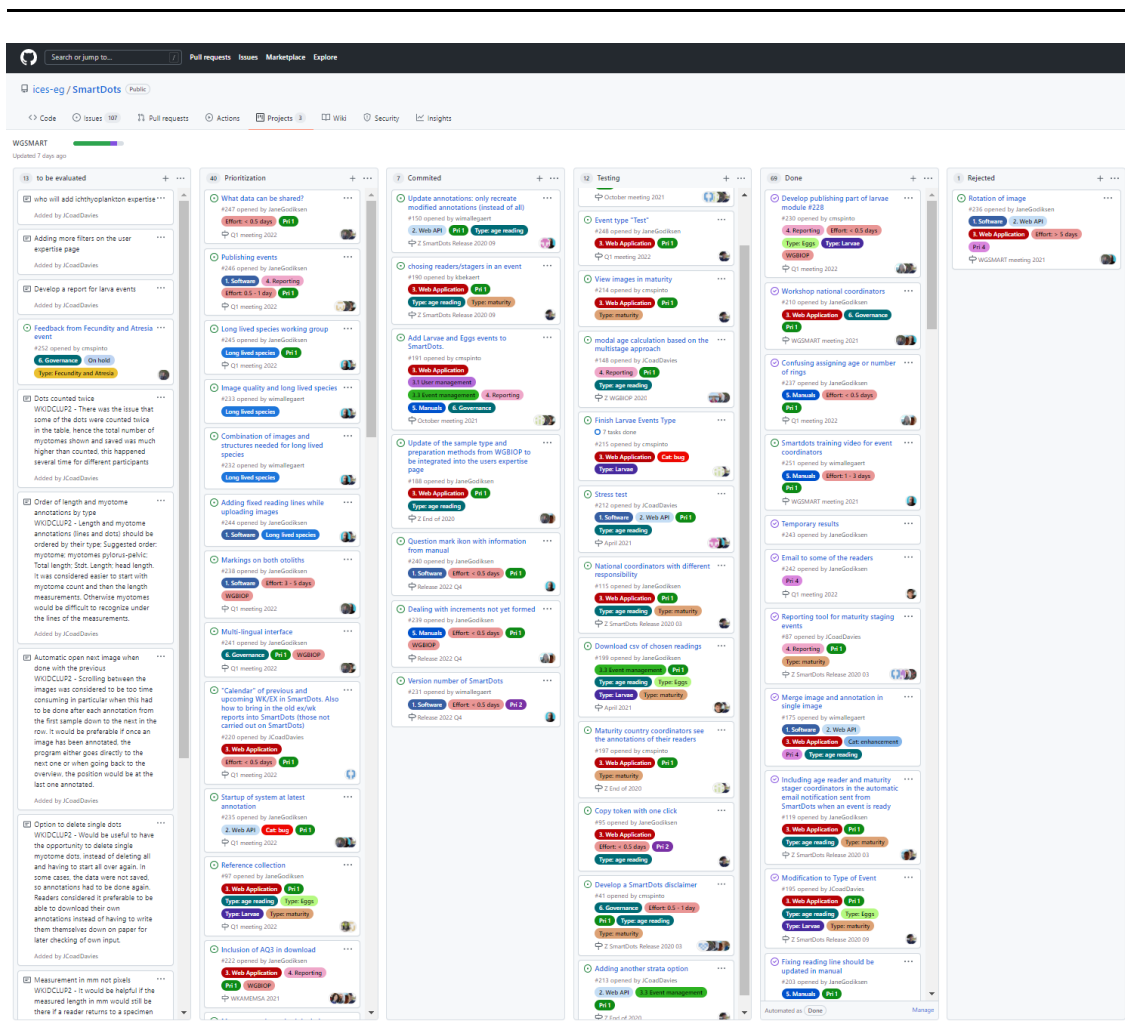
Search or jump to... / Pull requests Issues Marketplace Explore

ices-eg / SmartDots Public

Code Issues 107 Pull requests Actions Projects 3 Wiki Security Insights

WGSMART
Updated 7 days ago

13 to be evaluated

who will add ichthyoplankton expertise
Added by JCoadDavies

Adding more filters on the user expertise page
Added by JCoadDavies

Develop a report for larva events
Added by JCoadDavies

Feedback from Fecundity and Atresia event
#252 opened by cmspinto
6. Governance On hold
Type: Fecundity and Atresia

Dots counted twice
WKIDCLUP2 - There was the issue that some of the dots were counted twice in the table, hence the total number of myotomes shown and saved was much higher than counted, this happened several time for different participants
Added by JCoadDavies

Order of length and myotome annotations by type
WKIDCLUP2 - Length and myotome annotations (lines and dots) should be ordered by their type: Suggested order: myotome: myotomes pylorus-pelvic: Total length: Stdt. Length: head length. It was considered easier to start with myotome count and then the length measurements. Otherwise myotomes would be difficult to recognize under the lines of the measurements.
Added by JCoadDavies

Automatic open next image when done with the previous
WKIDCLUP2 - Scrolling between the images was considered to be too time consuming in particular when this had to be done after each annotation from the first sample down to the next in the row. It would be preferable if once an image has been annotated, the program either goes directly to the next one or when going back to the overview, the position would be at the last one annotated.
Added by JCoadDavies

Option to delete single dots
WKIDCLUP2 - Would be useful to have the opportunity to delete single myotome dots, instead of deleting all and having to start all over again. In some cases, the data were not saved, so annotations had to be done again. Readers considered it preferable to be able to download their own annotations instead of having to write them themselves down on paper for later checking of own input.
Added by JCoadDavies

Measurement in mm not pixels
WKIDCLUP2 - It would be helpful if the measured length in mm would still be there if a reader returns to a specimen

40 Prioritization

What data can be shared?
#247 opened by JaneGodiksen
Effort: < 0.5 days Pri 1
Q1 meeting 2022

Publishing events
#246 opened by JaneGodiksen
1. Software 4. Reporting
Effort: 0.5 - 1 day Pri 1
Q1 meeting 2022

Long lived species working group
#245 opened by JaneGodiksen
Long lived species
Q1 meeting 2022

Image quality and long lived species
#233 opened by wimallegaert
Long lived species

Combination of images and structures needed for long lived species
#232 opened by wimallegaert
Long lived species

Adding fixed reading lines while uploading images
#244 opened by JaneGodiksen
1. Software Long lived species

Markings on both otoliths
#238 opened by JaneGodiksen
1. Software Effort: 3 - 5 days
WGBIOP
Q1 meeting 2022

Multi-lingual interface
#241 opened by JaneGodiksen
6. Governance Pri 1 WGBIOP
Q1 meeting 2022

"Calendar" of previous and upcoming WK/EX in SmartDots. Also how to bring in the old ex/wk reports into SmartDots (those not carried out on SmartDots)
#220 opened by JCoadDavies
3. Web Application
Effort: < 0.5 days Pri 1
Q1 meeting 2022

Startup of system at latest annotation
#235 opened by JaneGodiksen
2. Web API Cat: bug Pri 1
Q1 meeting 2022

Reference collection
#97 opened by JaneGodiksen
3. Web Application Pri 1
Type: age reading Type: Eggs
Type: Larvae Type: maturity
Q1 meeting 2022

Inclusion of AQ3 in download
#222 opened by JaneGodiksen
3. Web Application 4. Reporting
Pri 1 WGBIOP
WKAMEMSA 2021

7 Commited

Update annotations: only recreate modified annotations (instead of all)
#150 opened by wimallegaert
2. Web API Pri 1 Type: age reading
Z SmartDots Release 2020 09

chosing readers/stagers in an event
#190 opened by kbekaert
3. Web Application Pri 1
Type: age reading Type: maturity
Z SmartDots Release 2020 09

Add Larvae and Eggs events to SmartDots.
#191 opened by cmspinto
3. Web Application
3.1 User management
3.3 Event management 4. Reporting
5. Manuals 6. Governance
October meeting 2021

Update of the sample type and preparation methods from WGBIOP to be integrated into the users expertise page
#188 opened by JaneGodiksen
3. Web Application Pri 1
Type: age reading
Z End of 2020

Question mark ikon with information from manual
#240 opened by JaneGodiksen
1. Software Effort: < 0.5 days Pri 1
Release 2022 Q4

Dealing with increments not yet formed
#239 opened by JaneGodiksen
5. Manuals Effort: < 0.5 days Pri 1
WGBIOP
Release 2022 Q4

Version number of SmartDots
#231 opened by JaneGodiksen
1. Software Effort: < 0.5 days Pri 2
Release 2022 Q4

12 Testing

October meeting 2021

Event type "Test"
#248 opened by JaneGodiksen
3. Web Application Pri 1
Q1 meeting 2022

View images in maturity
#214 opened by cmspinto
3. Web Application Pri 1
Type: maturity

modal age calculation based on the multistage approach
#148 opened by JCoadDavies
4. Reporting Pri 1
Type: age reading
Z WGBIOP 2020

Finish Larvae Events Type
7 tasks done
#215 opened by cmspinto
3. Web Application Cat: bug
Type: Larvae

Stress test
#212 opened by JCoadDavies
1. Software 2. Web API Pri 1
Type: age reading
April 2021

National coordinators with different responsibility
#115 opened by JaneGodiksen
3. Web Application Pri 1
Type: age reading Type: maturity
Z SmartDots Release 2020 03

Download csv of chosen readings
#199 opened by JaneGodiksen
3.3 Event management Pri 1
Type: age reading Type: Eggs
Type: Larvae Type: maturity
April 2021

Maturity country coordinators see the annotations of their readers
#197 opened by cmspinto
3. Web Application Pri 1
Type: maturity
Z End of 2020

Copy token with one click
#95 opened by JaneGodiksen
3. Web Application
Effort: < 0.5 days Pri 2
Type: age reading

Develop a SmartDots disclaimer
#41 opened by cmspinto
6. Governance Effort: 0.5 - 1 day
Pri 1 Type: age reading
Type: maturity
Z SmartDots Release 2020 03

Adding another strata option
#213 opened by JaneGodiksen
2. Web API 3.3 Event management
Pri 1
Z End of 2020

69 Done

Develop publishing part of larvae module #228
#230 opened by cmspinto
4. Reporting Effort: < 0.5 days
Type: Eggs Type: Larvae
WGBIOP
Q1 meeting 2022

Workshop national coordinators
#210 opened by JaneGodiksen
3. Web Application 6. Governance
Pri 1
WGSMART meeting 2021

Confusing assigning age or number of rings
#237 opened by JaneGodiksen
5. Manuals Effort: < 0.5 days
Pri 1
Q1 meeting 2022

Smartdots training video for event coordinators
#251 opened by wimallegaert
5. Manuals Effort: 1 - 3 days
Pri 1
WGSMART meeting 2021

Temporary results
#243 opened by JaneGodiksen

Email to some of the readers
#242 opened by JaneGodiksen
Pri 4
Q1 meeting 2022

Reporting tool for maturity staging events
#87 opened by JCoadDavies
4. Reporting Pri 1
Type: maturity
Z SmartDots Release 2020 03

Merge image and annotation in single image
#175 opened by wimallegaert
1. Software 2. Web API
3. Web Application Cat: enhancement
Pri 4 Type: age reading

Including age reader and maturity stager coordinators in the automatic email notification sent from SmartDots when an event is ready
#119 opened by JaneGodiksen
3. Web Application Pri 1
Type: age reading Type: maturity
Z SmartDots Release 2020 03

Modification to Type of Event
#195 opened by JCoadDavies
3. Web Application Pri 1
Type: age reading Type: Eggs
Type: Larvae Type: maturity
Z SmartDots Release 2020 09

Fixing reading line should be updated in manual
#203 opened by JaneGodiksen
5. Manuals Pri 1

Automated as Done Manage

1 Rejected

Rotation of image
#236 opened by JaneGodiksen
1. Software 2. Web API
3. Web Application Effort: > 5 days
Pri 4
WGSMART meeting 2021